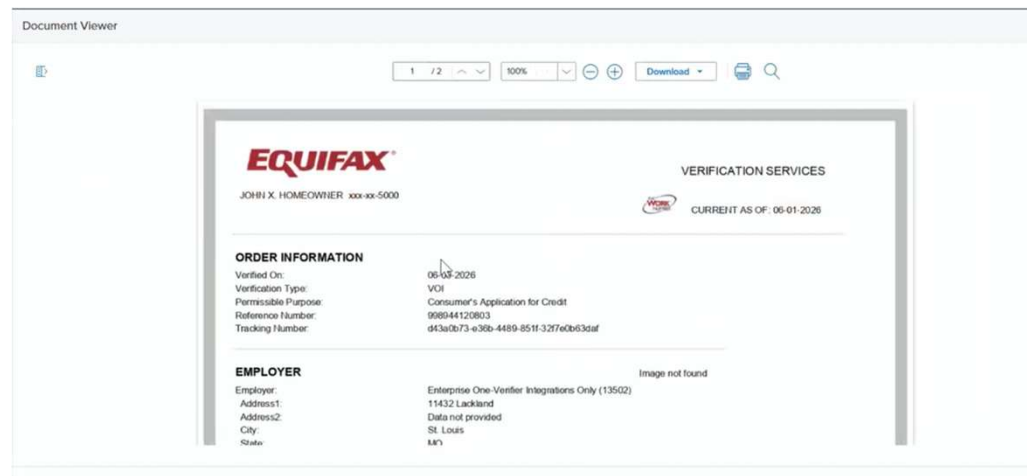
Document Viewer

1 / 2

100%

Download

EQUIFAX

JOHN X. HOMEOWNER xxx-xx-5000

VERIFICATION SERVICES

WORK NUMBER

CURRENT AS OF: 06-01-2026

ORDER INFORMATION

| | |
|---|---|
| Verified On: | 06-0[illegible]-2026 |
| Verification Type: | VOI |
| Permissible Purpose: | Consumer's Application for Credit |
| Reference Number: | 998944120803 |
| Tracking Number: | d43a0b73-e36b-4489-851f-32f7e0b63daf |

EMPLOYER

Image not found

| | |
|---|---|
| Employer: | Enterprise One-Verifier Integrations Only (13502) |
| Address1: | 11432 Lackland |
| Address2: | Data not provided |
| City: | St. Louis |
| State: | MO |